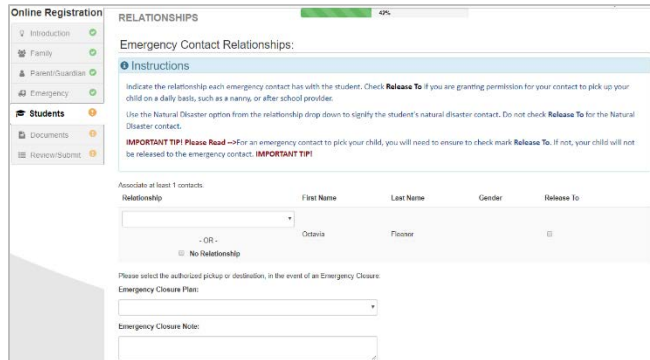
Online Registration

Introduction

Family

Parent/Guardian

Emergency

Students

Documents

Review/Submit

RELATIONSHIPS

43%

Emergency Contact Relationships:

Instructions

Indicate the relationship each emergency contact has with the student. Check Release To if you are granting permission for your contact to pick up your child on a daily basis, such as a nanny, or after school provider.

Use the Natural Disaster option from the relationship drop down to signify the student's natural disaster contact. Do not check Release To for the Natural Disaster contact.

IMPORTANT TIP! Please Read -->For an emergency contact to pick your child, you will need to ensure to check mark Release To. If not, your child will not be released to the emergency contact. IMPORTANT TIP!

Associate at least 1 contacts.

| Relationship | First Name | Last Name | Gender | Release To |
|---|---|---|---|---|
| - OR - No Relationship | Octavia | Eleanor | | |

Please select the authorized pickup or destination, in the event of an Emergency Closure.

Emergency Closure Plan:

Emergency Closure Note: